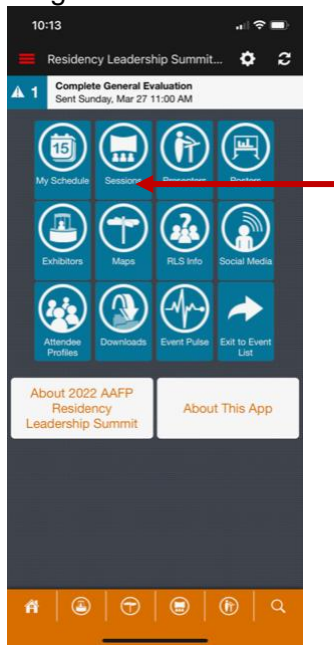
10:13

Residency Leadership Summit...

1 Complete General Evaluation
Sent Sunday, Mar 27 11:00 AM

15
My Schedule

Sessions

Presenters

Posters

Exhibitors

Maps

RLS Info

Social Media

Attendee Profiles

Downloads

Event Pulse

Exit to Event List

About 2022 AAFP Residency Leadership Summit

About This App